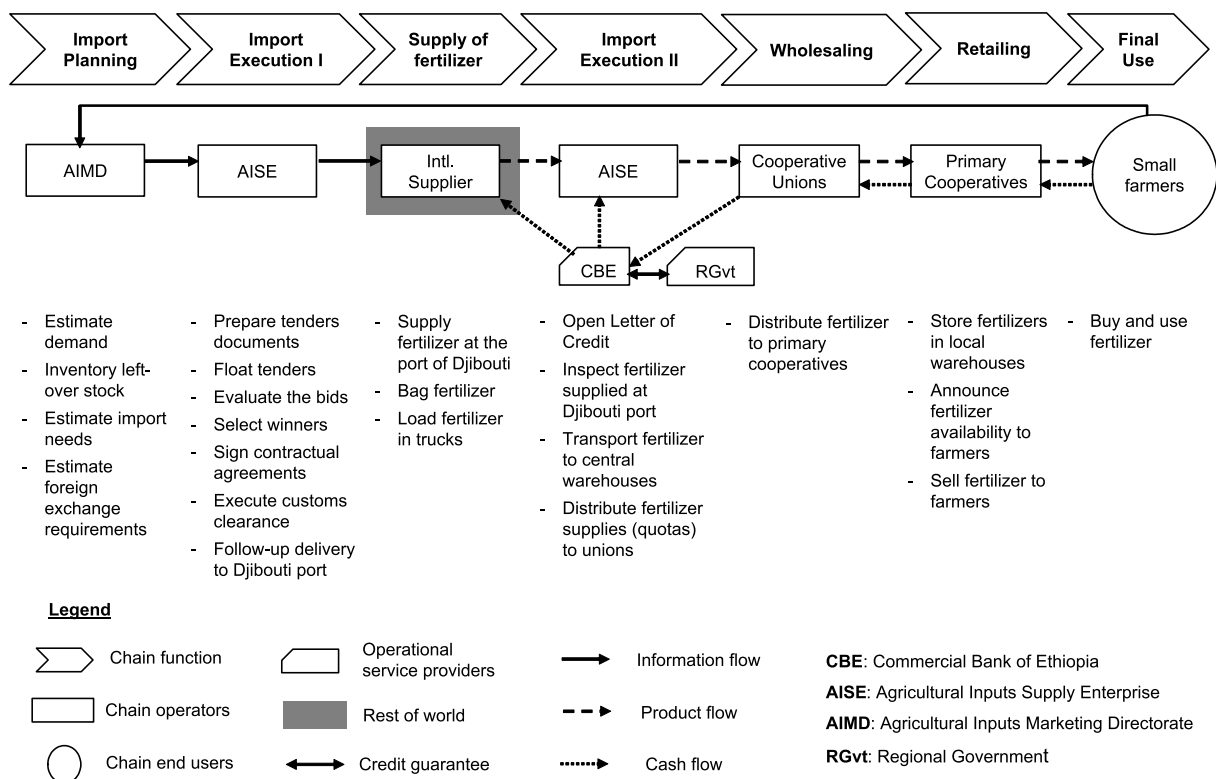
Import Planning

Import Execution I

Supply of fertilizer

Import Execution II

Wholesaling

Retailing

Final Use

AIMD

AISE

Intl. Supplier

AISE

Cooperative Unions

Primary Cooperatives

Small farmers

CBE

RGvt

- Estimate demand
- Inventory left-over stock
- Estimate import needs
- Estimate foreign exchange requirements

- Prepare tenders documents
- Float tenders
- Evaluate the bids
- Select winners
- Sign contractual agreements
- Execute customs clearance
- Follow-up delivery to Djibouti port

- Supply fertilizer at the port of Djibouti
- Bag fertilizer
- Load fertilizer in trucks

- Open Letter of Credit
- Inspect fertilizer supplied at Djibouti port
- Transport fertilizer to central warehouses
- Distribute fertilizer supplies (quotas) to unions

- Distribute fertilizer to primary cooperatives

- Store fertilizers in local warehouses
- Announce fertilizer availability to farmers
- Sell fertilizer to farmers

- Buy and use fertilizer

Legend

Chain function

Chain operators

Chain end users

Operational service providers

Rest of world

Credit guarantee

Information flow

Product flow

Cash flow

CBE: Commercial Bank of Ethiopia

AISE: Agricultural Inputs Supply Enterprise

AIMD: Agricultural Inputs Marketing Directorate

RGvt: Regional Government